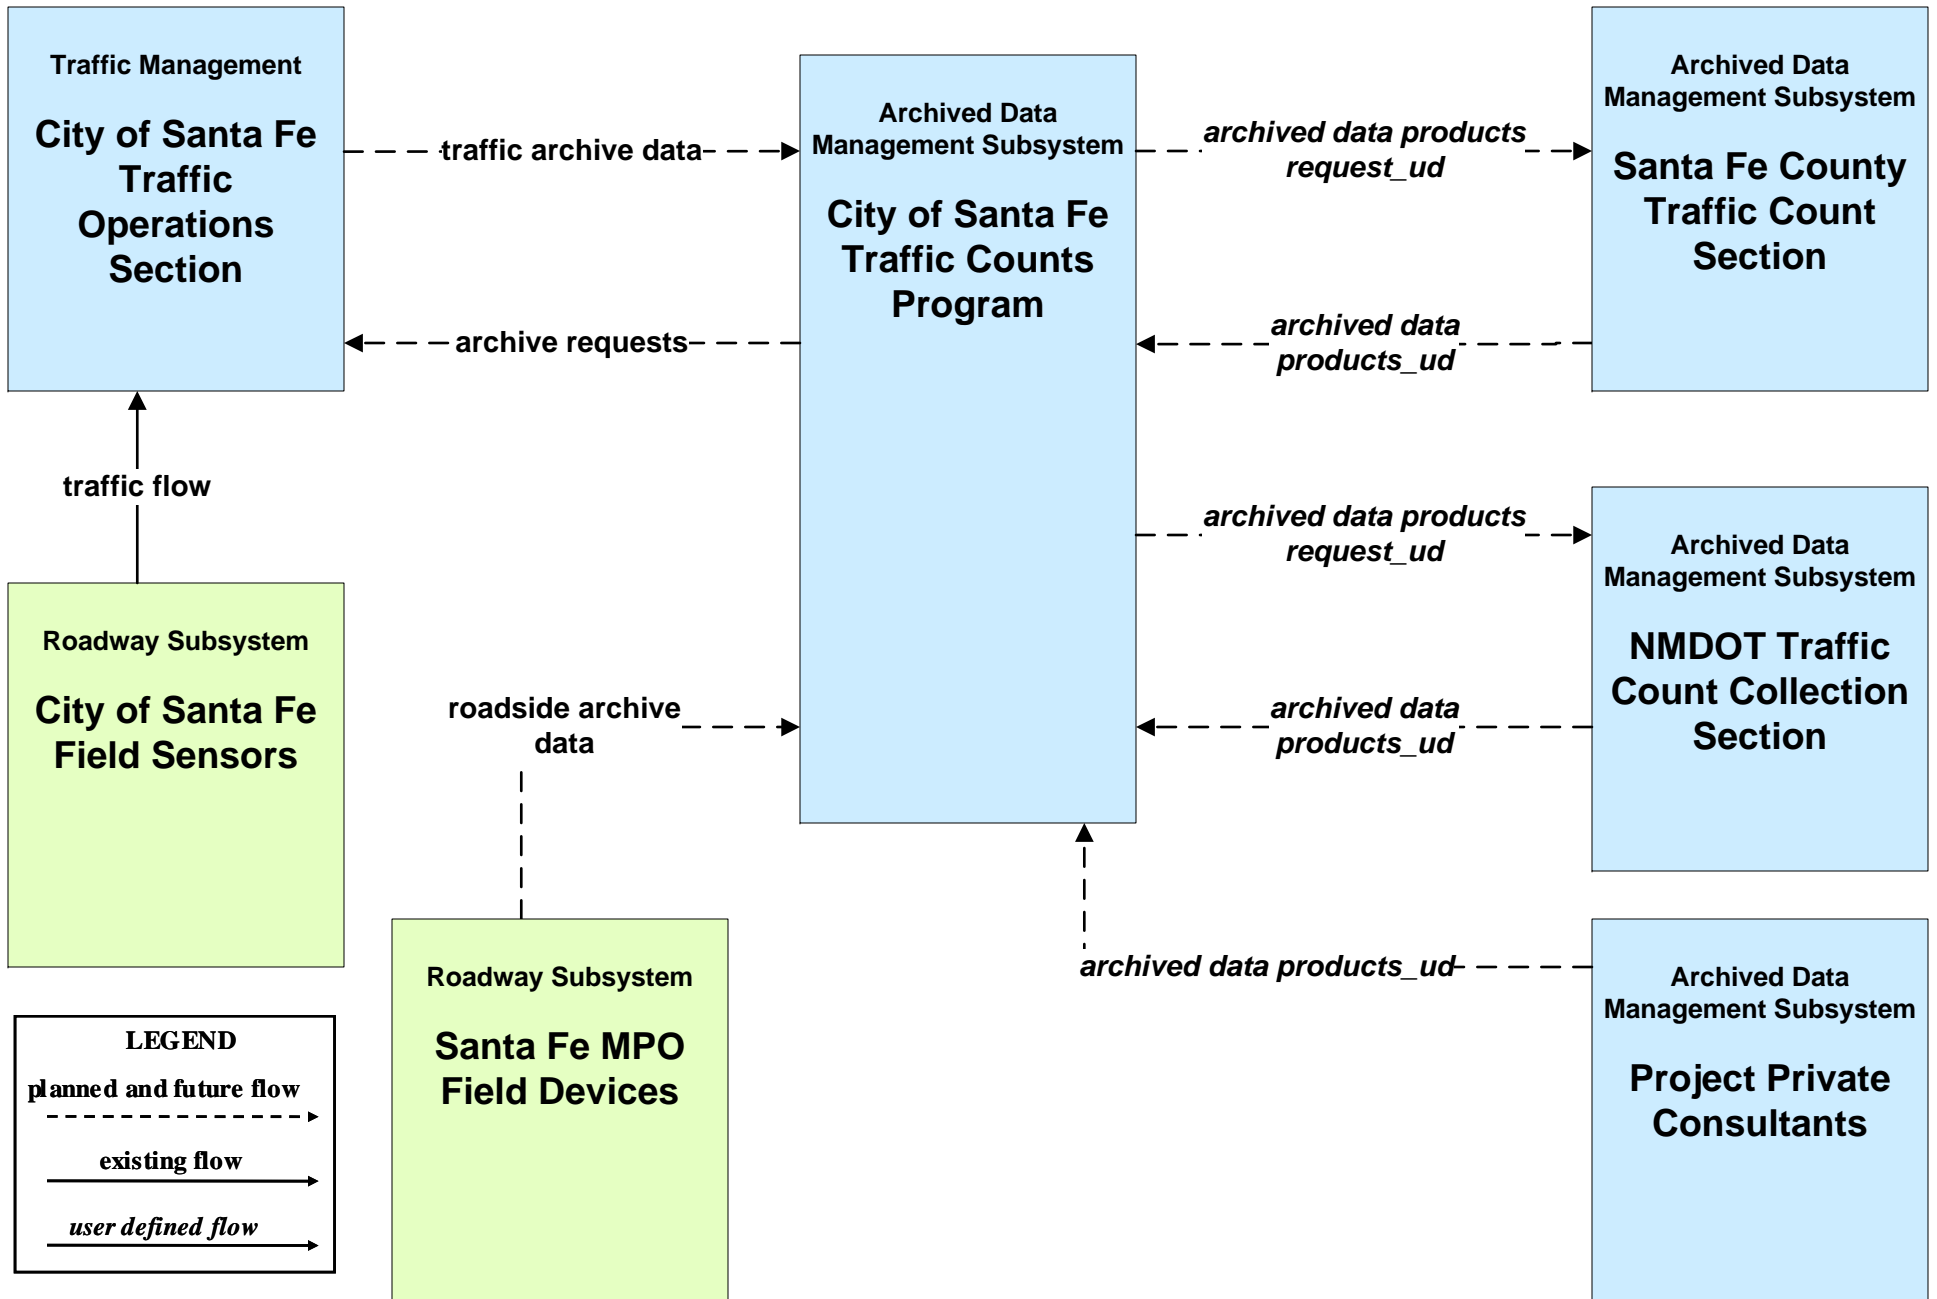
Traffic Management

City of Santa Fe Traffic Operations Section

traffic archive data

Archived Data Management Subsystem

City of Santa Fe Traffic Counts Program

archived data products request_ud

Archived Data Management Subsystem

Santa Fe County Traffic Count Section

archive requests

archived data products_ud

traffic flow

archived data products request_ud

Archived Data Management Subsystem

NMDOT Traffic Count Collection Section

Roadway Subsystem

City of Santa Fe Field Sensors

roadside archive data

archived data products_ud

archived data products_ud

Archived Data Management Subsystem

Project Private Consultants

Roadway Subsystem

Santa Fe MPO Field Devices

LEGEND
planned and future flow
existing flow
user defined flow